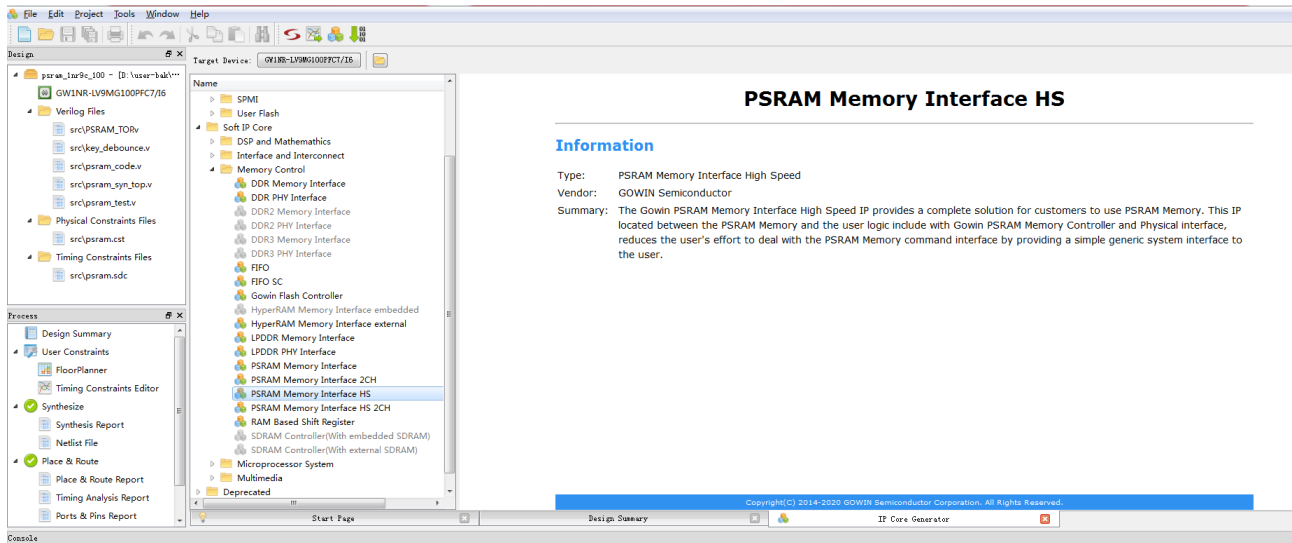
File Edit Project Tools Window Help

Design

psram_1nr9c_100 - [D:\user-bak\...
GW1NR-LV9MG100PFC7/I6
Verilog Files
src\PSRAM_TOR.v
src\key_debounce.v
src\psram_code.v
src\psram_syn_top.v
src\psram_test.v
Physical Constraints Files
src\psram.cst
Timing Constraints Files
src\psram.sdc

Process

Design Summary
User Constraints
FloorPlanner
Timing Constraints Editor
Synthesize
Synthesis Report
Netlist File
Place & Route
Place & Route Report
Timing Analysis Report
Ports & Pins Report

Target Device: GW1NR-LV9MG100PFC7/I6

Name
SPMI
User Flash
Soft IP Core
DSP and Mathemathics
Interface and Interconnect
Memory Control
DDR Memory Interface
DDR PHY Interface
DDR2 Memory Interface
DDR2 PHY Interface
DDR3 Memory Interface
DDR3 PHY Interface
FIFO
FIFO SC
Gowin Flash Controller
HyperRAM Memory Interface embedded
HyperRAM Memory Interface external
LPDDR Memory Interface
LPDDR PHY Interface
PSRAM Memory Interface
PSRAM Memory Interface 2CH
PSRAM Memory Interface HS
PSRAM Memory Interface HS 2CH
RAM Based Shift Register
SDRAM Controller(With embedded SDRAM)
SDRAM Controller(With external SDRAM)
Microprocessor System
Multimedia
Deprecated

PSRAM Memory Interface HS

Information

Type: PSRAM Memory Interface High Speed
Vendor: GOWIN Semiconductor
Summary: The Gowin PSRAM Memory Interface High Speed IP provides a complete solution for customers to use PSRAM Memory. This IP located between the PSRAM Memory and the user logic include with Gowin PSRAM Memory Controller and Physical interface, reduces the user's effort to deal with the PSRAM Memory command interface by providing a simple generic system interface to the user.

Copyright(C) 2014-2020 GOWIN Semiconductor Corporation. All Rights Reserved.

Start Page
Design Summary
IP Core Generator

Console